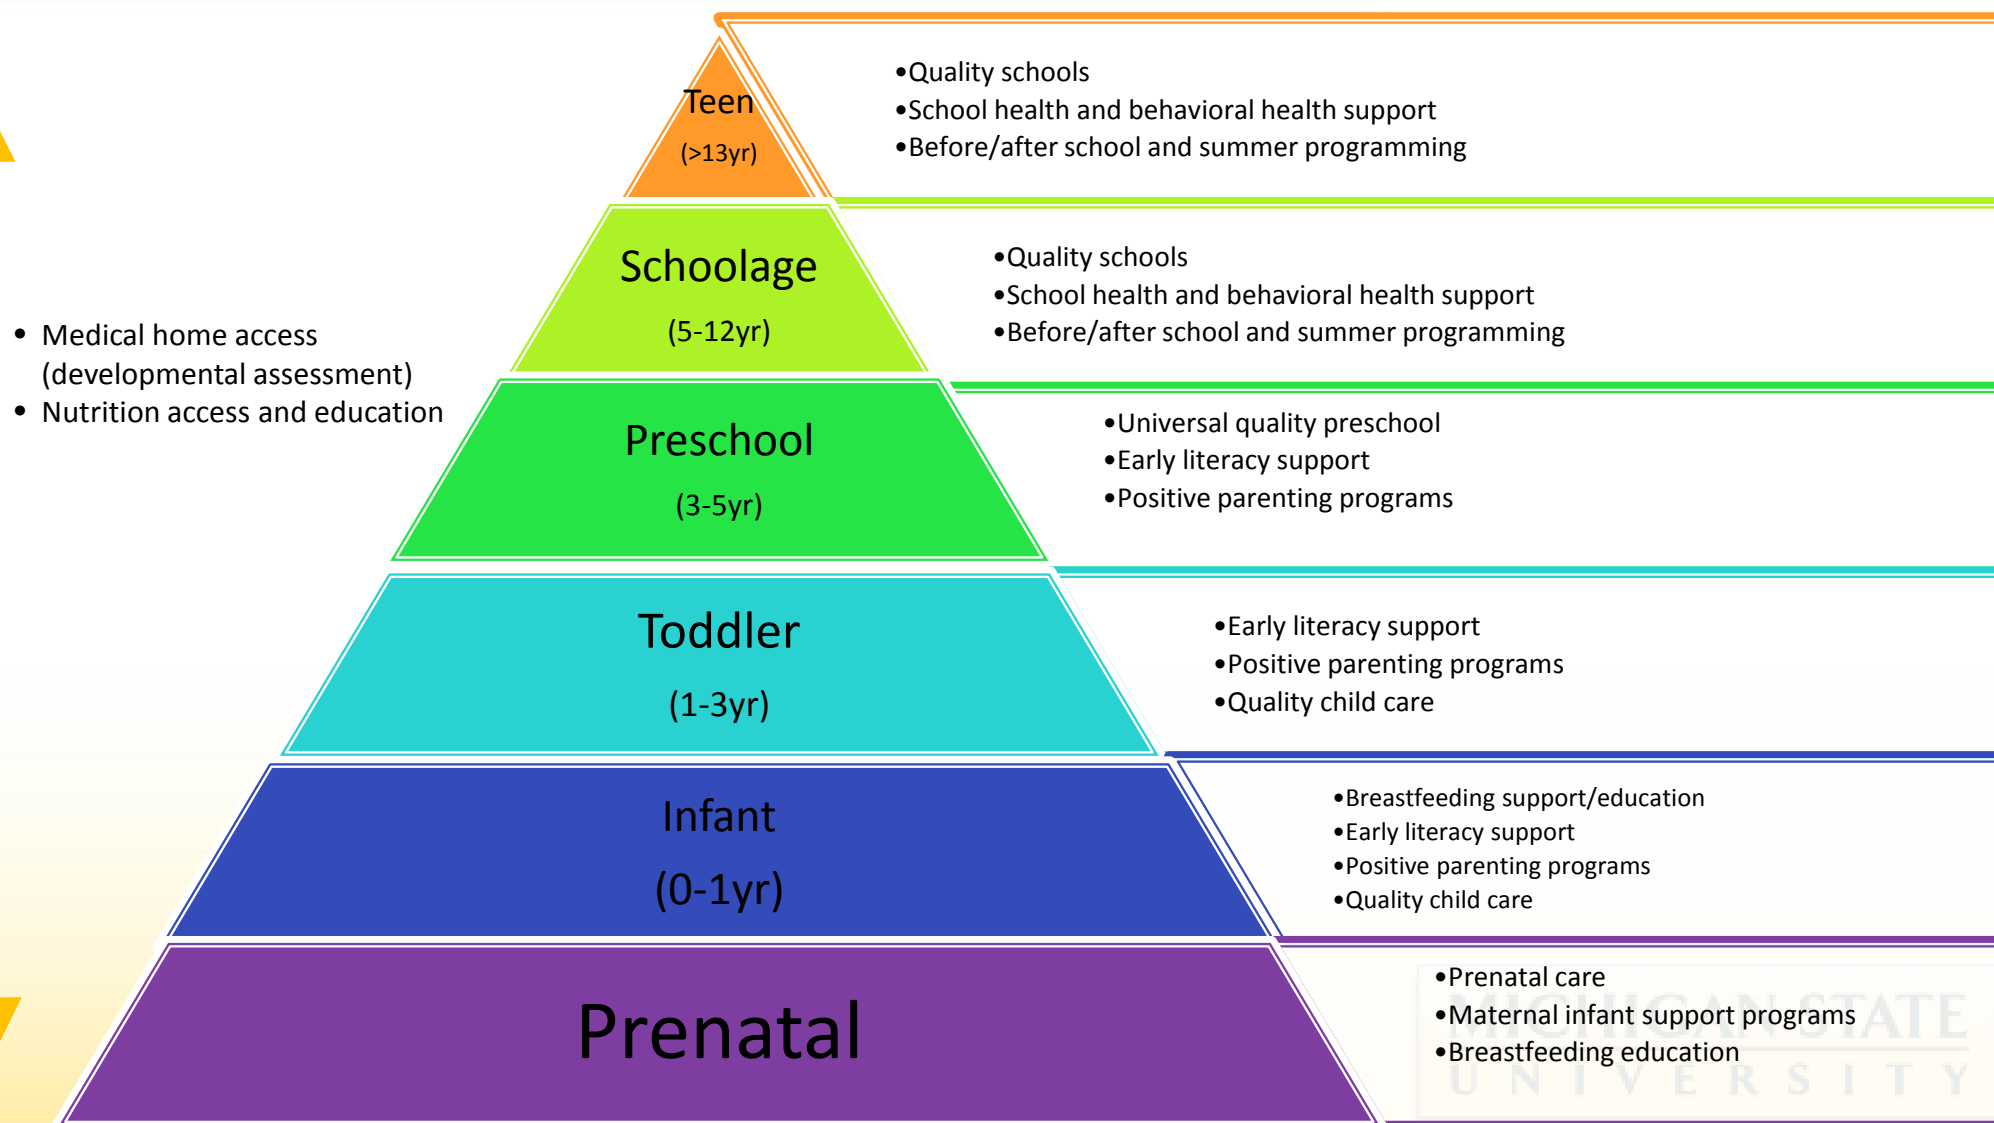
Teen
(>13yr)

•Quality schools
•School health and behavioral health support
•Before/after school and summer programming

Schoolage
(5-12yr)

•Quality schools
•School health and behavioral health support
•Before/after school and summer programming

• Medical home access (developmental assessment)
• Nutrition access and education

Preschool
(3-5yr)

•Universal quality preschool
•Early literacy support
•Positive parenting programs

Toddler
(1-3yr)

•Early literacy support
•Positive parenting programs
•Quality child care

Infant
(0-1yr)

•Breastfeeding support/education
•Early literacy support
•Positive parenting programs
•Quality child care

Prenatal

•Prenatal care
•Maternal infant support programs
•Breastfeeding education

MICHIGAN STATE
UNIVERSITY